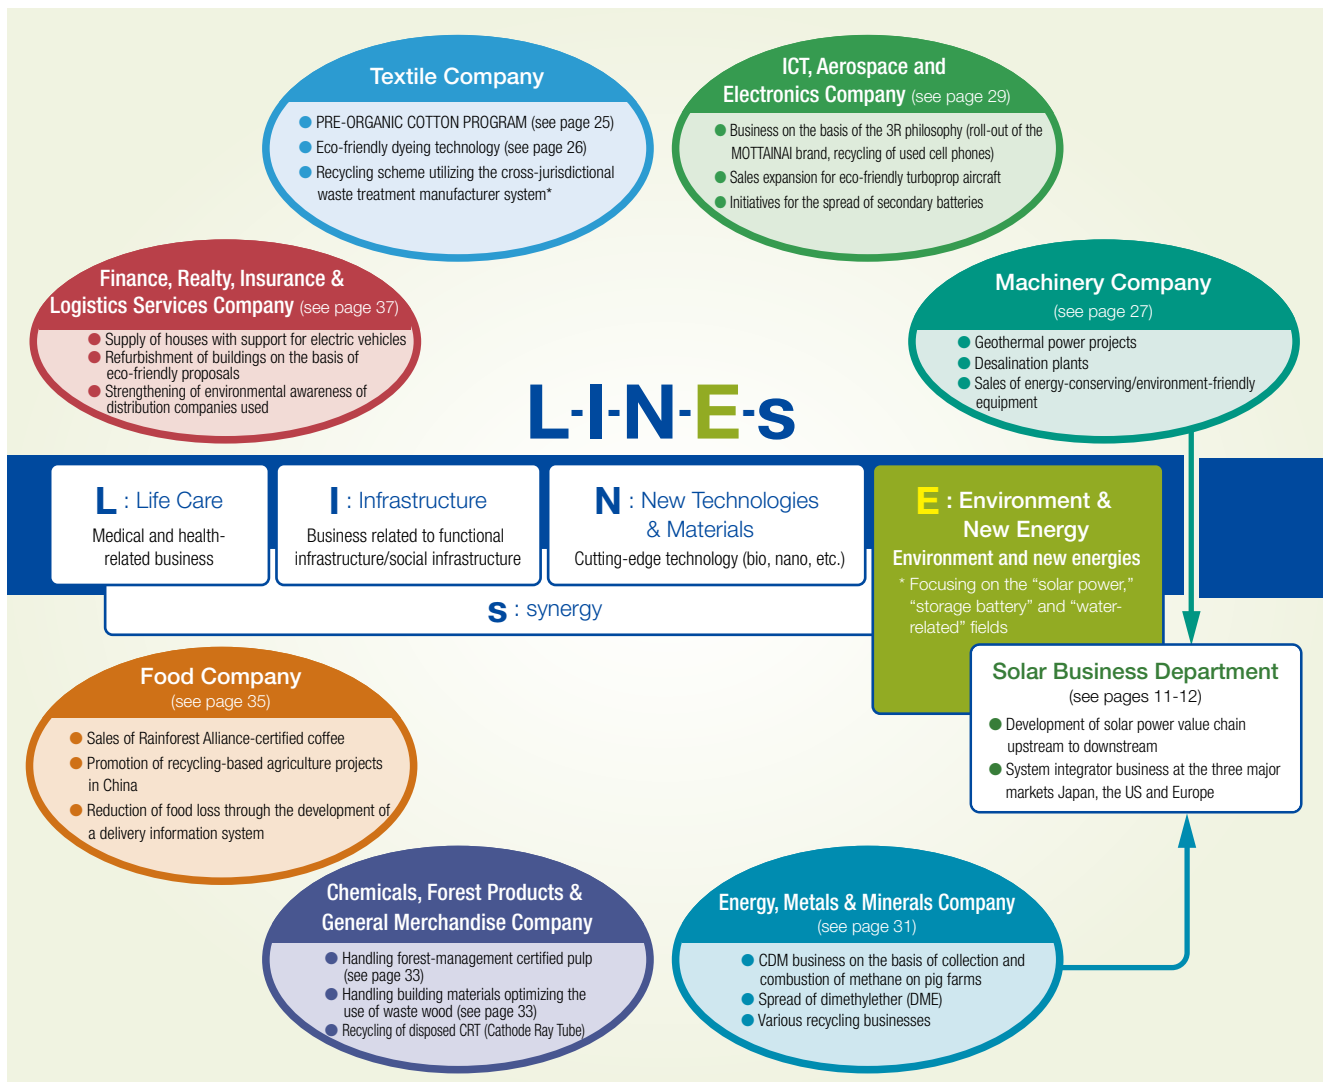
Textile Company

PRE-ORGANIC COTTON PROGRAM (see page 25)
Eco-friendly dyeing technology (see page 26)
Recycling scheme utilizing the cross-jurisdictional waste treatment manufacturer system*

ICT, Aerospace and Electronics Company (see page 29)

Business on the basis of the 3R philosophy (roll-out of the MOTTAINAI brand, recycling of used cell phones)
Sales expansion for eco-friendly turboprop aircraft
Initiatives for the spread of secondary batteries

Finance, Realty, Insurance & Logistics Services Company (see page 37)

Supply of houses with support for electric vehicles
Refurbishment of buildings on the basis of eco-friendly proposals
Strengthening of environmental awareness of distribution companies used

Machinery Company
(see page 27)

Geothermal power projects
Desalination plants
Sales of energy-conserving/environment-friendly equipment

L-I-N-E-s

L : Life Care
Medical and health-related business

I : Infrastructure
Business related to functional infrastructure/social infrastructure

N : New Technologies & Materials
Cutting-edge technology (bio, nano, etc.)

E : Environment & New Energy
Environment and new energies
* Focusing on the "solar power," "storage battery" and "water-related" fields

s : synergy

Solar Business Department
(see pages 11-12)

Development of solar power value chain upstream to downstream
System integrator business at the three major markets Japan, the US and Europe

Food Company
(see page 35)

Sales of Rainforest Alliance-certified coffee
Promotion of recycling-based agriculture projects in China
Reduction of food loss through the development of a delivery information system

Chemicals, Forest Products & General Merchandise Company

Handling forest-management certified pulp (see page 33)
Handling building materials optimizing the use of waste wood (see page 33)
Recycling of disposed CRT (Cathode Ray Tube)

Energy, Metals & Minerals Company
(see page 31)

CDM business on the basis of collection and combustion of methane on pig farms
Spread of dimethylether (DME)
Various recycling businesses